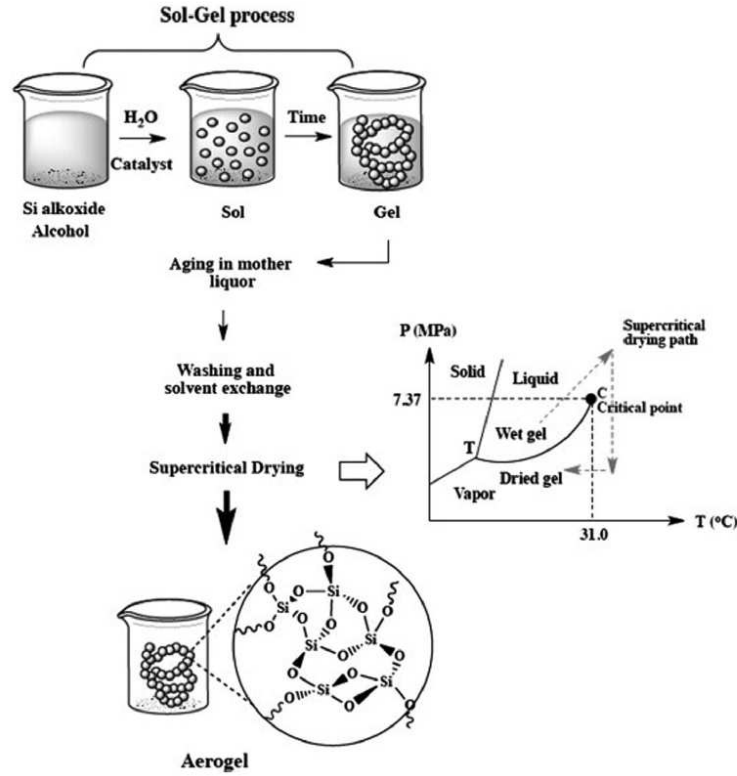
Sol-Gel process

$H_2O$

Catalyst

Time

Si alkoxide
Alcohol

Sol

Gel

Aging in mother liquor

Washing and solvent exchange

Supercritical Drying

P (MPa)

Supercritical drying path

Solid

Liquid

7.37

C

Critical point

Wet gel

T

Dried gel

Vapor

31.0

T (°C)

O
Si
O
O
Si
O
O
Si
O
O
Si
O
O
Si
O
O
Si
O
O

Aerogel